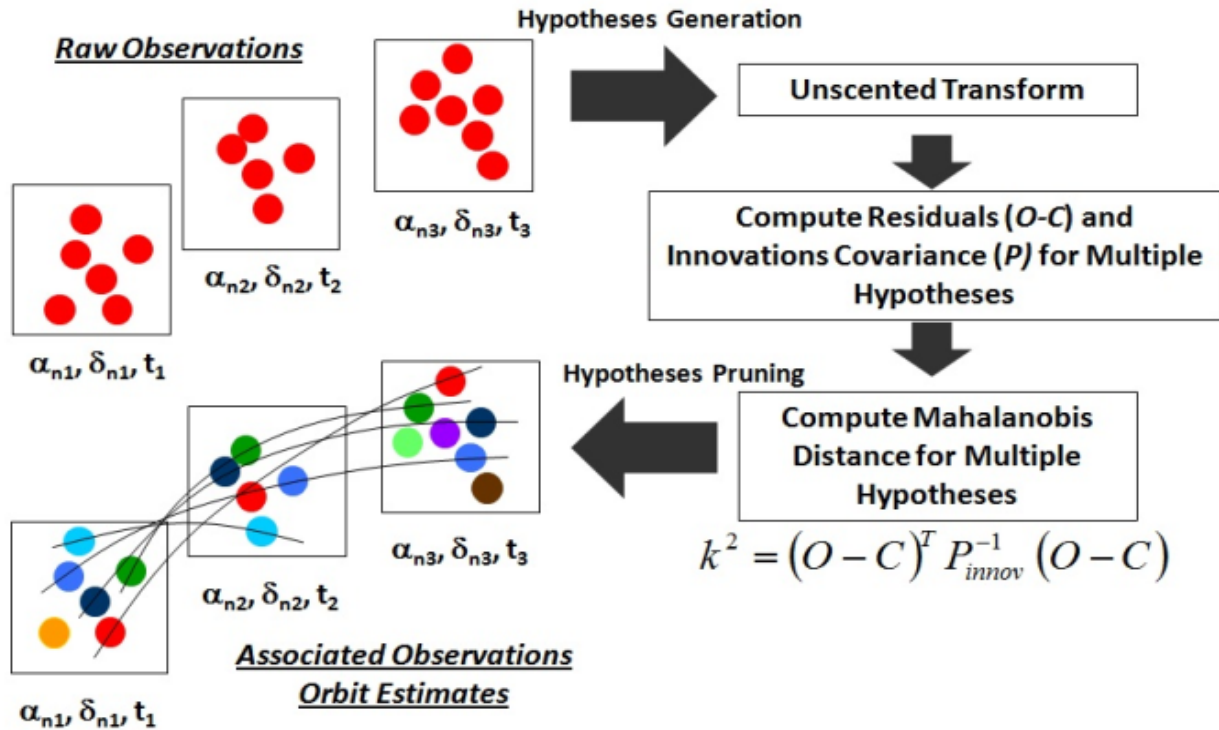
Raw Observations

$\alpha_{n1}, \delta_{n1}, t_1$

$\alpha_{n2}, \delta_{n2}, t_2$

$\alpha_{n3}, \delta_{n3}, t_3$

Hypotheses Generation

Unscented Transform

Compute Residuals (O-C) and Innovations Covariance (P) for Multiple Hypotheses

Compute Mahalanobis Distance for Multiple Hypotheses

$k^2 = (O-C)^T P_{innov}^{-1} (O-C)$

Hypotheses Pruning

$\alpha_{n3}, \delta_{n3}, t_3$

$\alpha_{n2}, \delta_{n2}, t_2$

$\alpha_{n1}, \delta_{n1}, t_1$

Associated Observations Orbit Estimates